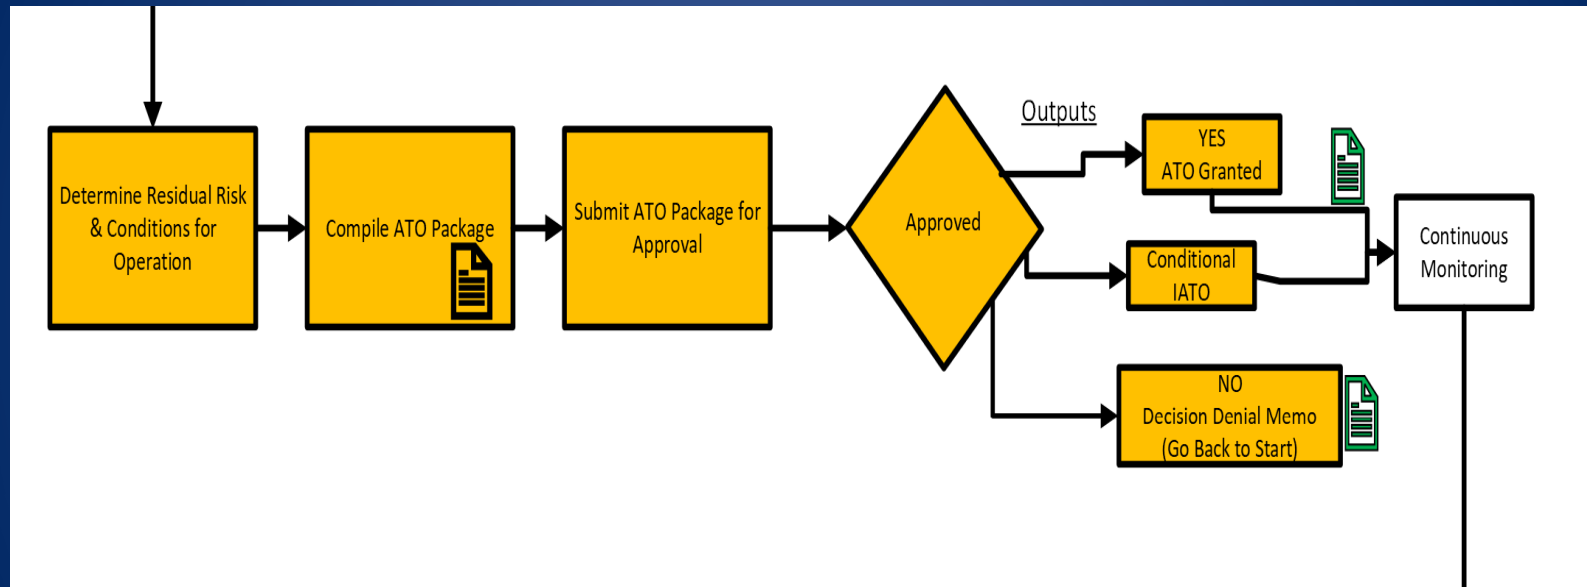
Determine Residual Risk & Conditions for Operation

Compile ATO Package

Submit ATO Package for Approval

Approved

Outputs

YES
ATO Granted

Conditional IATO

NO
Decision Denial Memo
(Go Back to Start)

Continuous Monitoring